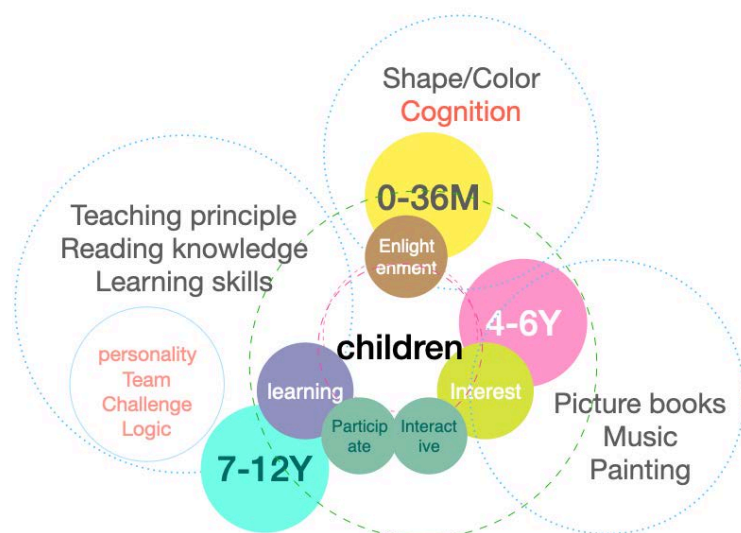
Shape/Color
Cognition

0-36M

Enlightenment

Teaching principle
Reading knowledge
Learning skills

personality
Team
Challenge
Logic

4-6Y

children

learning

Interest

Participate

Interactive

7-12Y

Picture books
Music
Painting